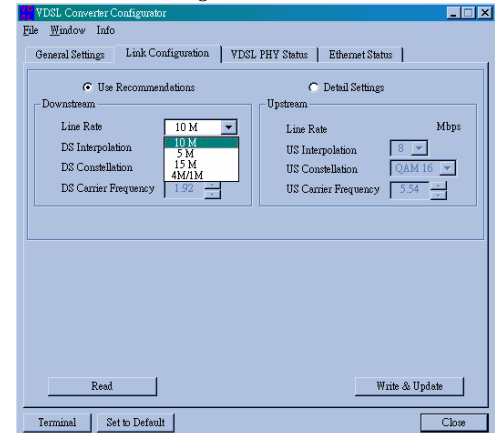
VDSL Converter Configurator

File Window Info

General Settings | Link Configuration | VDSL PHY Status | Ethernet Status

Use Recommendations

Detail Settings

Downstream

Line Rate 10 M

10 M
5 M
15 M
4M/1M

DS Interpolation

DS Constellation

DS Carrier Frequency 1.92

Upstream

Line Rate Mbps

US Interpolation 8

US Constellation QAM 16

US Carrier Frequency 5.54

Read

Write & Update

Terminal

Set to Default

Close